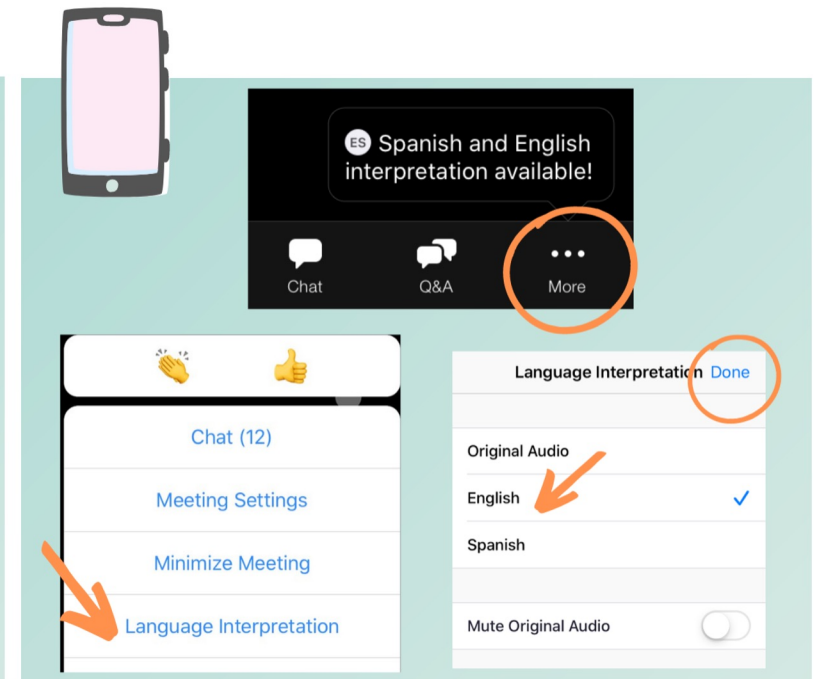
ES Spanish and English interpretation available!

Chat

Q&A

More

Chat (12)

Meeting Settings

Minimize Meeting

Language Interpretation

Language Interpretation Done

Original Audio

English

Spanish

Mute Original Audio